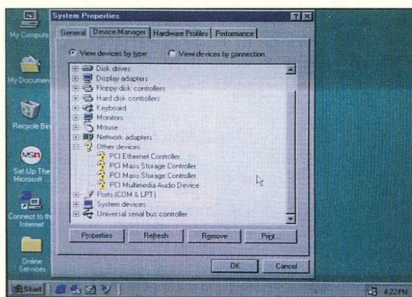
My Computer

My Documents

Recycle Bin

Set Up The Microsoft

Connect to the Internet

Online Services

System Properties

?

X

General

Device Manager

Hardware Profiles

Performance

View devices by type

View devices by connection

Disk drives

Display adapters

Floppy disk controllers

Hard disk controllers

Keyboard

Monitors

Mouse

Network adapters

Other devices

PCI Ethernet Controller

PCI Mass Storage Controller

PCI Mass Storage Controller

PCI Multimedia Audio Device

Ports (COM & LPT)

System devices

Universal serial bus controller

Properties

Refresh

Remove

Print...

OK

Cancel

Start

4:22PM